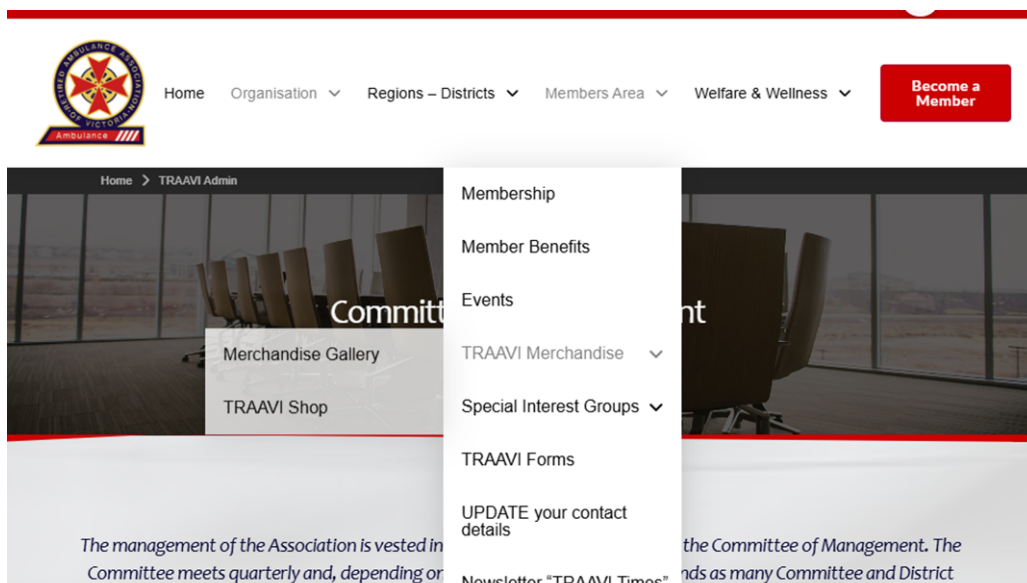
RETIRED AMBULANCE ASSOCIATION OF VICTORIA
Ambulance

Home Organisation Regions – Districts Members Area Welfare & Wellness

Become a Member

Home > TRAAVI Admin

Committ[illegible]nt

Membership

Member Benefits

Events

TRAAVI Merchandise

Merchandise Gallery

TRAAVI Shop

Special Interest Groups

TRAAVI Forms

UPDATE your contact details

Newsletter "TRAAVI Times"

The management of the Association is vested in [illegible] the Committee of Management. The Committee meets quarterly and, depending or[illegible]nds as many Committee and District